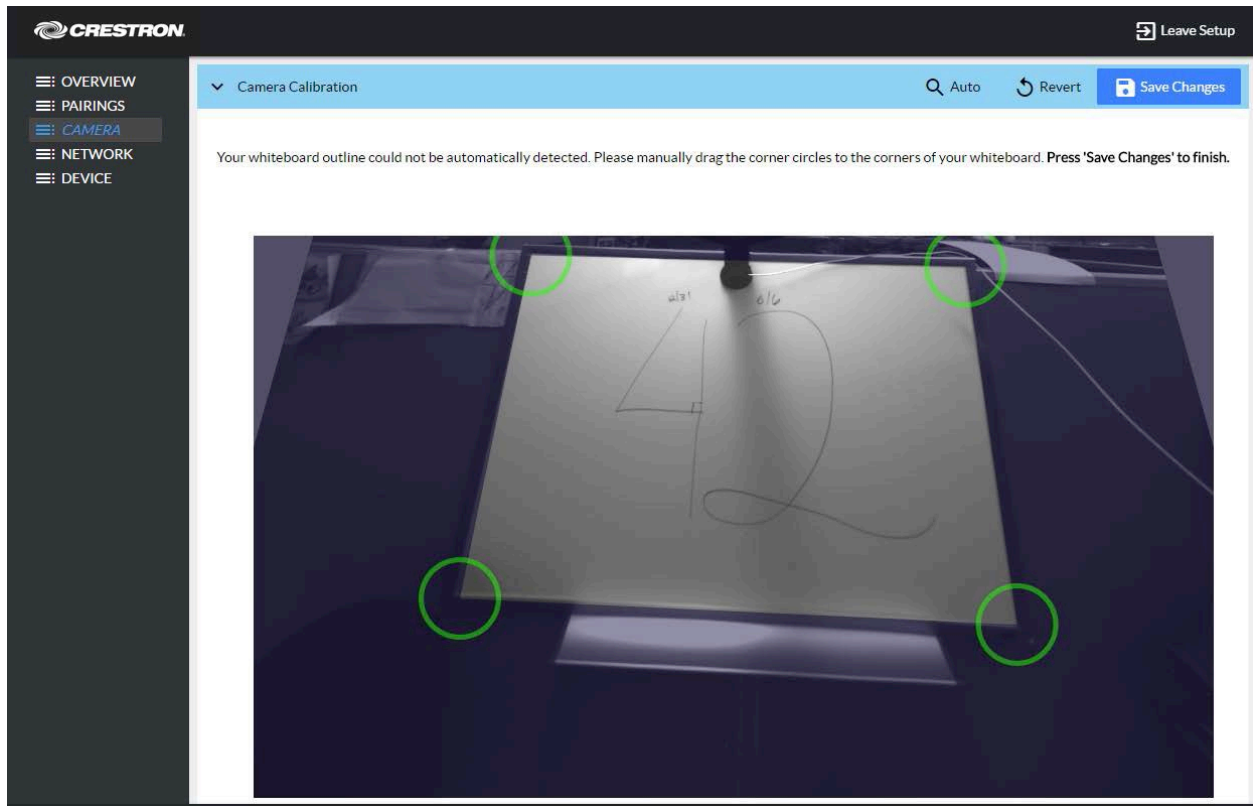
CRESTRON

Leave Setup

OVERVIEW
PAIRINGS
CAMERA
NETWORK
DEVICE

Camera Calibration

Auto

Revert

Save Changes

Your whiteboard outline could not be automatically detected. Please manually drag the corner circles to the corners of your whiteboard. Press 'Save Changes' to finish.

a|31

6/6

42